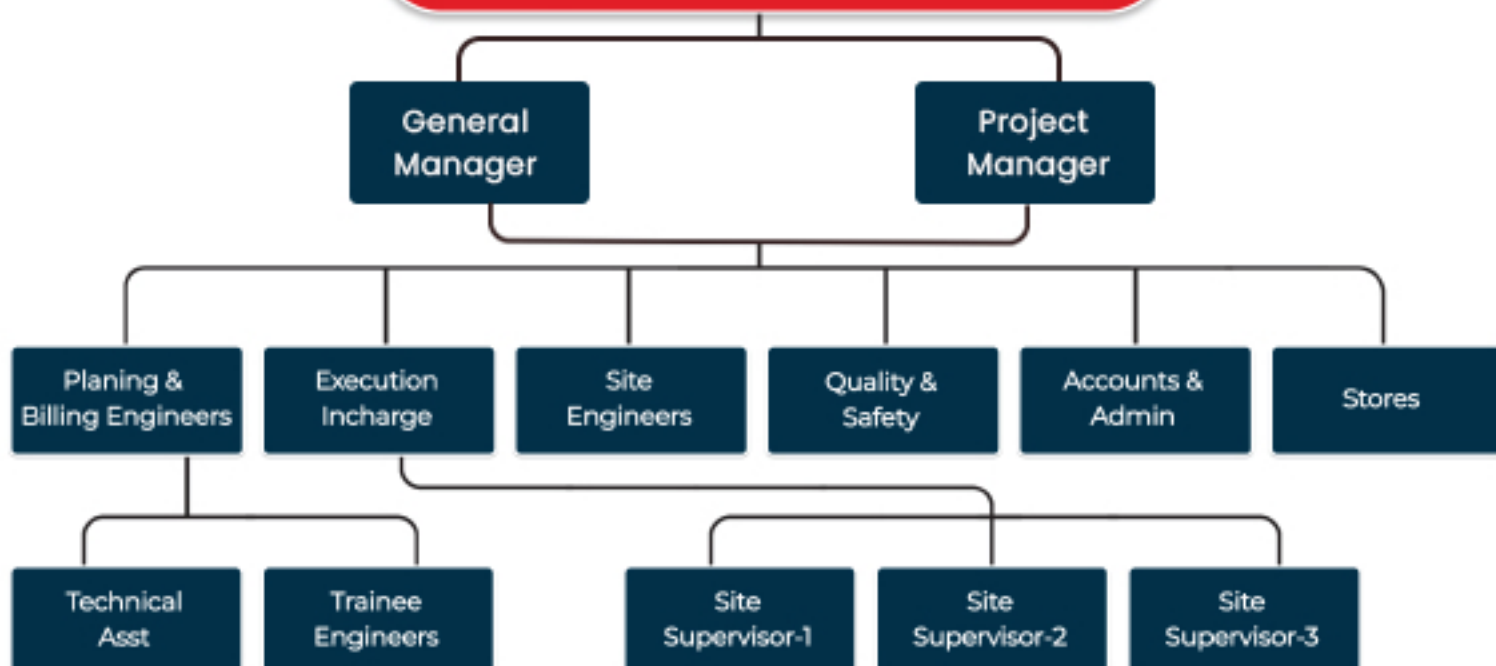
General Manager

Project Manager

Planing & Billing Engineers

Execution Incharge

Site Engineers

Quality & Safety

Accounts & Admin

Stores

Technical Asst

Trainee Engineers

Site Supervisor-1

Site Supervisor-2

Site Supervisor-3